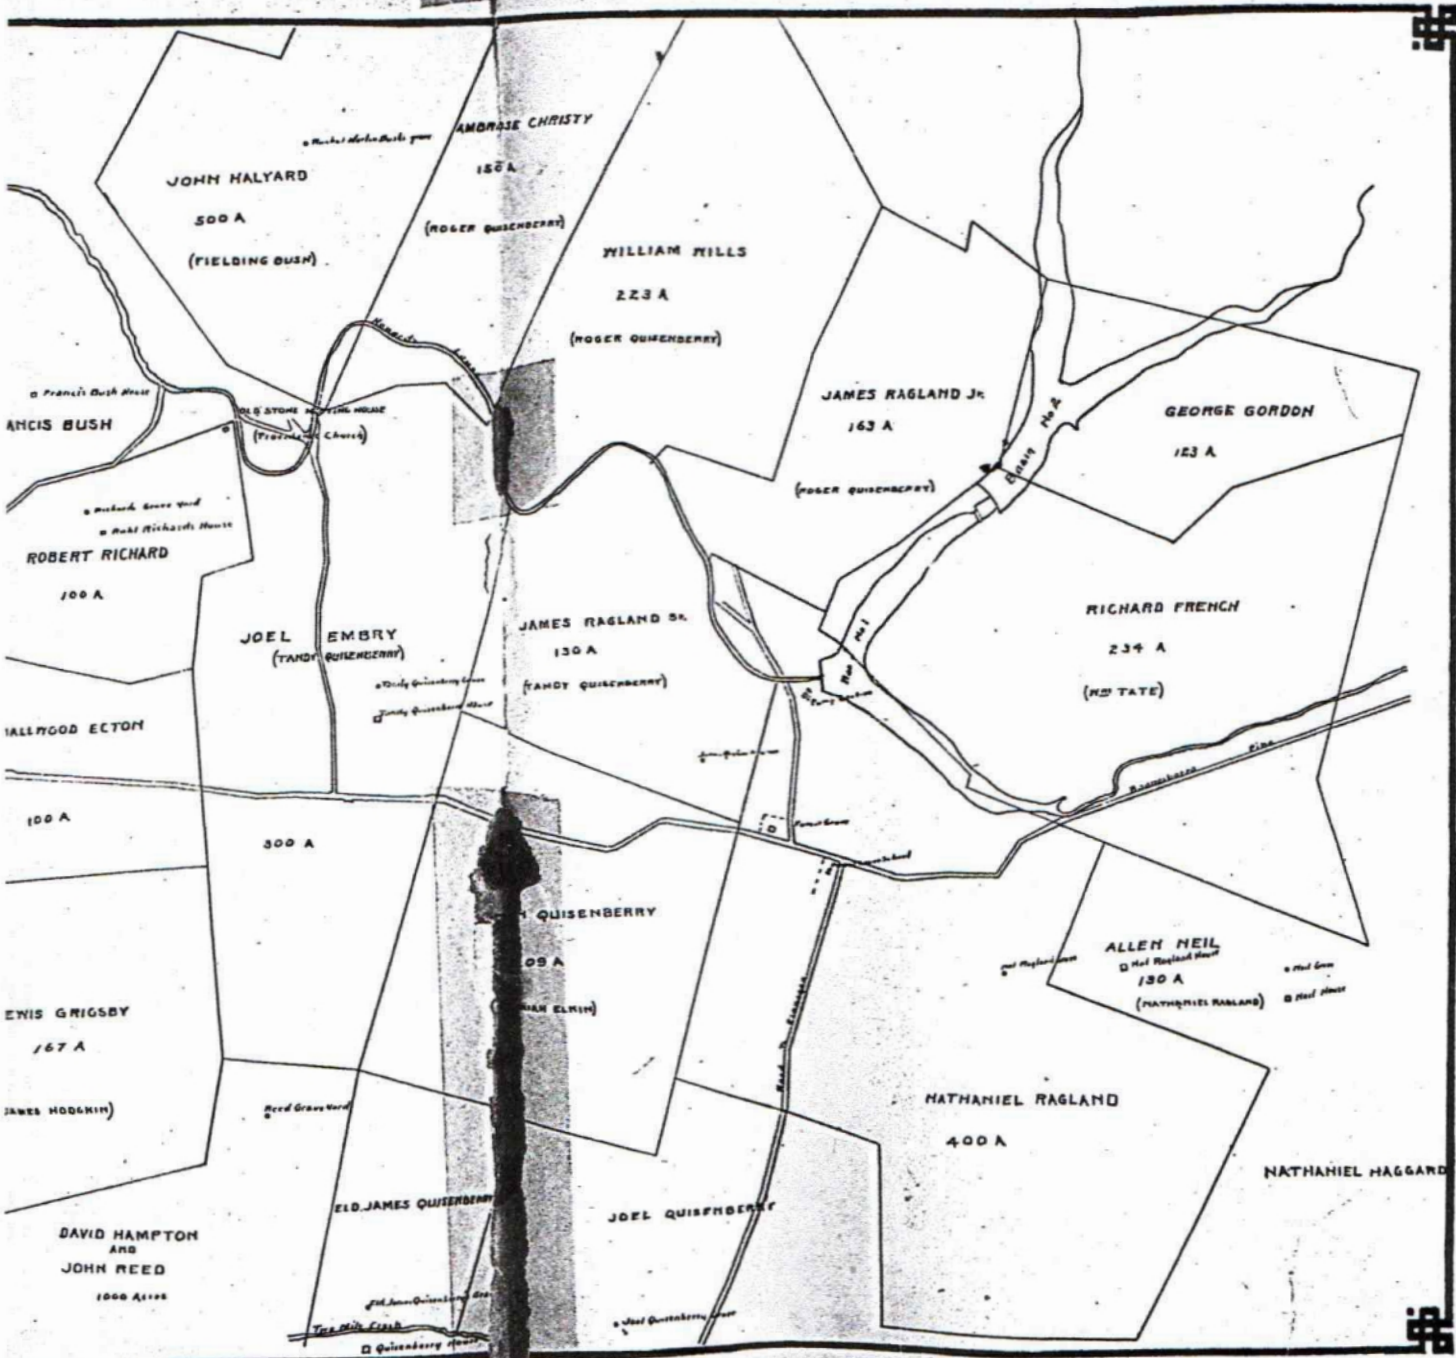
JOHN HALYARD
500 A
(FIELDING BUSH)

AMBROSE CHRISTY
150 A
(ROGER QUISENBERRY)

WILLIAM MILLS
223 A
(ROGER QUISENBERRY)

JAMES RAGLAND Jr.
163 A
(ROGER QUISENBERRY)

GEORGE GORDON
123 A

Francis Bush House
ANCIS BUSH

OLD STONE MEETING HOUSE
(Providence Church)

Richards Grave Yard
Robt Richards House
ROBERT RICHARD
100 A

JOEL EMBRY
(TANDY QUISENBERRY)
Tandy Quisenberry Grave
Tandy Quisenberry House

JAMES RAGLAND Sr.
130 A
(TANDY QUISENBERRY)

RICHARD FRENCH
234 A
(Mrs TATE)

ALLWOOD ECTON
100 A
300 A

QUISENBERRY
09 A
(ELKIN)

ALLEN NEIL
Neil Ragland House
130 A
(NATHANIEL RAGLAND)
Neil Grave
Neil House

EWIS GRIGSBY
167 A
JAMES HODGKIN)

Reed Grave Yard

NATHANIEL RAGLAND
400 A

NATHANIEL HAGGARD

ELD. JAMES QUISENBERRY
Eld. James Quisenberry Grave

JOEL QUISENBERRY
Joel Quisenberry Grave

DAVID HAMPTON
AND
JOHN REED
1000 Acres

Two Mile Creek
Quisenberry House